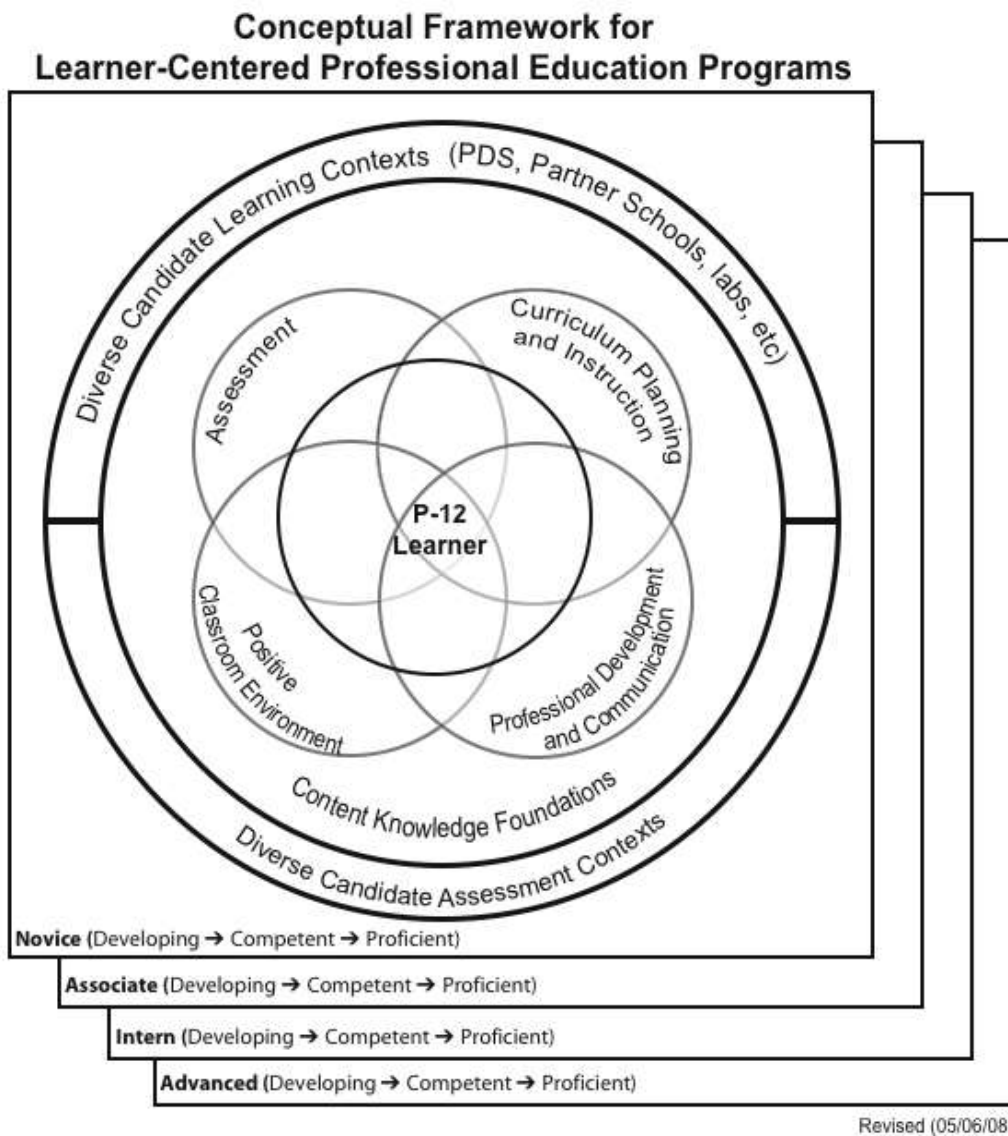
Conceptual Framework for
Learner-Centered Professional Education Programs

Diverse Candidate Learning Contexts (PDS, Partner Schools, labs, etc)

Assessment

Curriculum Planning and Instruction

P-12 Learner

Positive Classroom Environment

Professional Development and Communication

Content Knowledge Foundations

Diverse Candidate Assessment Contexts

Novice (Developing → Competent → Proficient)

Associate (Developing → Competent → Proficient)

Intern (Developing → Competent → Proficient)

Advanced (Developing → Competent → Proficient)

Revised (05/06/08